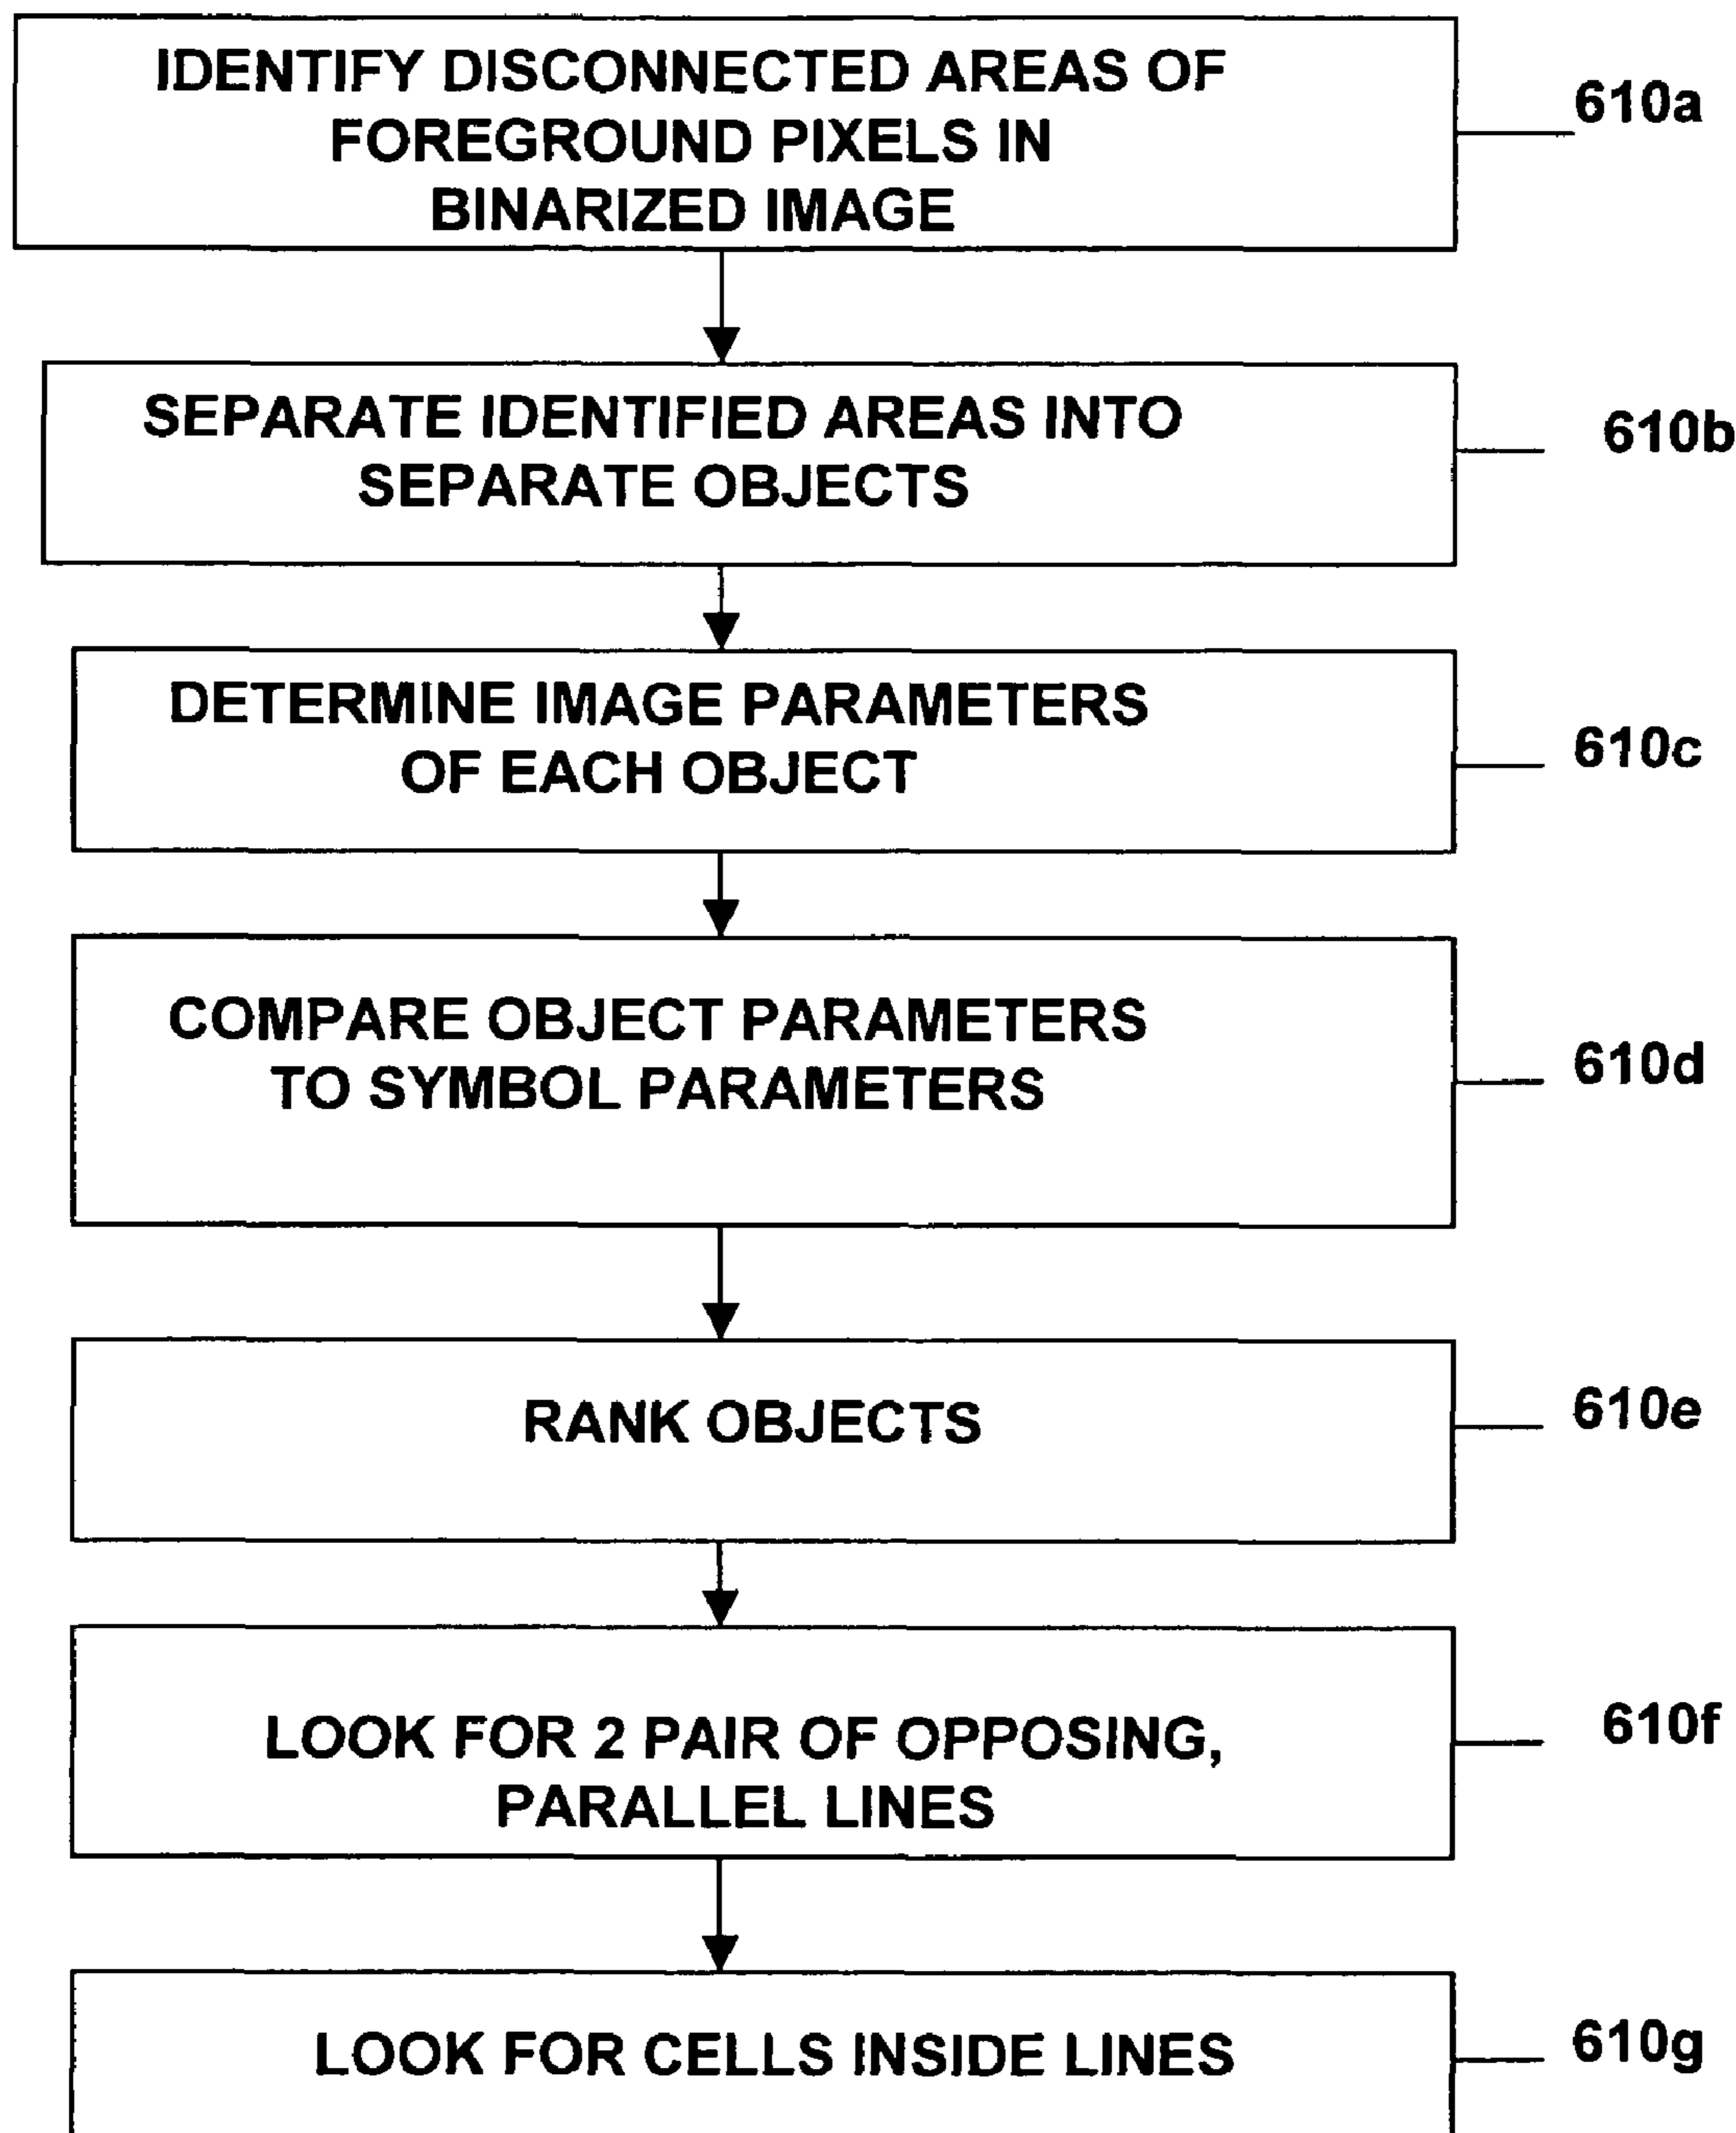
IDENTIFY DISCONNECTED AREAS OF FOREGROUND PIXELS IN BINARIZED IMAGE

610a

SEPARATE IDENTIFIED AREAS INTO SEPARATE OBJECTS

610b

DETERMINE IMAGE PARAMETERS OF EACH OBJECT

610c

COMPARE OBJECT PARAMETERS TO SYMBOL PARAMETERS

610d

RANK OBJECTS

610e

LOOK FOR 2 PAIR OF OPPOSING, PARALLEL LINES

610f

LOOK FOR CELLS INSIDE LINES

610g